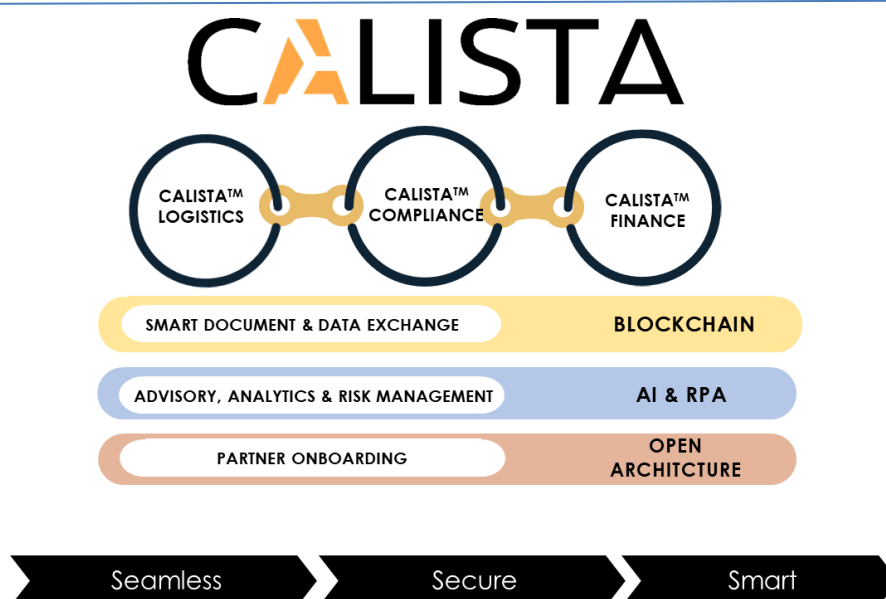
CALISTA

CALISTA$^{TM}$ LOGISTICS

CALISTA$^{TM}$ COMPLIANCE

CALISTA$^{TM}$ FINANCE

SMART DOCUMENT & DATA EXCHANGE

BLOCKCHAIN

ADVISORY, ANALYTICS & RISK MANAGEMENT

AI & RPA

PARTNER ONBOARDING

OPEN ARCHITCTURE

Seamless

Secure

Smart